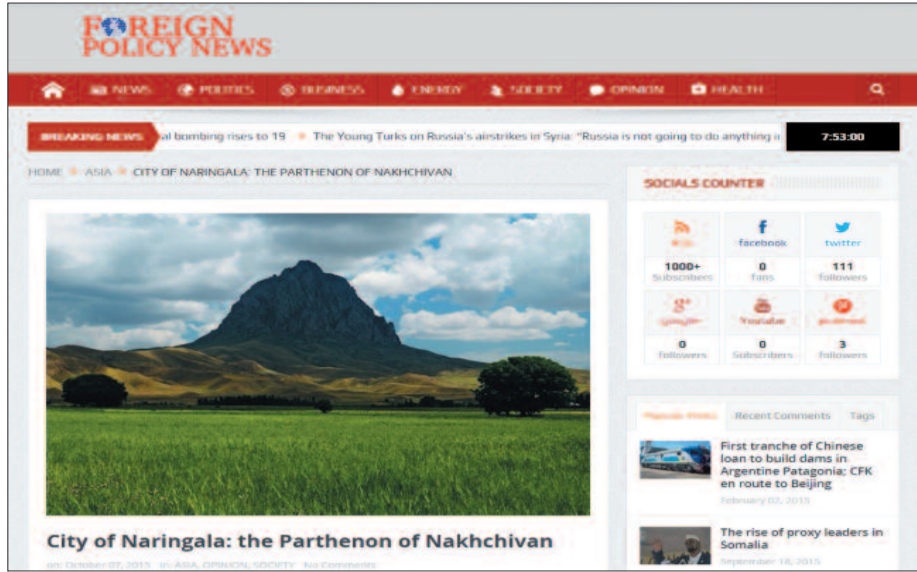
FOREIGN POLICY NEWS

NEWS POLITICS BUSINESS ENERGY SOCIETY OPINION HEALTH

BREAKING NEWS al bombing rises to 19 The Young Turks on Russia's airstrikes in Syria: "Russia is not going to do anything i 7:53:00

HOME ASIA CITY OF NARINGALA: THE PARTHENON OF NAKHCHIVAN

SOCIALS COUNTER

| RSS | facebook | twitter |
|---|---|---|
| 1000+ Subscribers | 0 fans | 111 followers |
| google+ | Youtube | pinterest |
| 0 followers | 0 Subscribers | 3 followers |

Popular Posts Recent Comments Tags

First tranche of Chinese loan to build dams in Argentine Patagonia; CFK en route to Beijing
February 02, 2015

The rise of proxy leaders in Somalia
September 18, 2015

City of Naringala: the Parthenon of Nakhchivan

on: October 07, 2015 in: ASIA, OPINION, SOCIETY No Comments